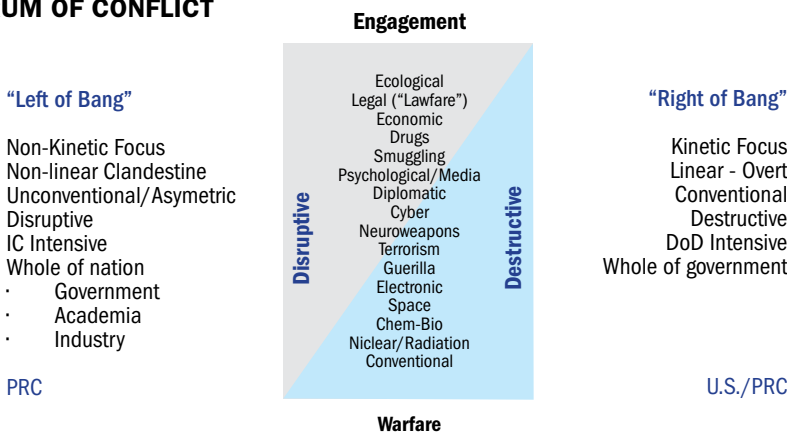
UM OF CONFLICT

Engagement

"Left of Bang"

Non-Kinetic Focus
Non-linear Clandestine
Unconventional/Asymetric
Disruptive
IC Intensive
Whole of nation
· Government
· Academia
· Industry

PRC

Disruptive

Ecological
Legal ("Lawfare")
Economic
Drugs
Smuggling
Psychological/Media
Diplomatic
Cyber
Neuroweapons
Terrorism
Guerilla
Electronic
Space
Chem-Bio
Nuclear/Radiation
Conventional

Destructive

"Right of Bang"

Kinetic Focus
Linear - Overt
Conventional
Destructive
DoD Intensive
Whole of government

U.S./PRC

Warfare